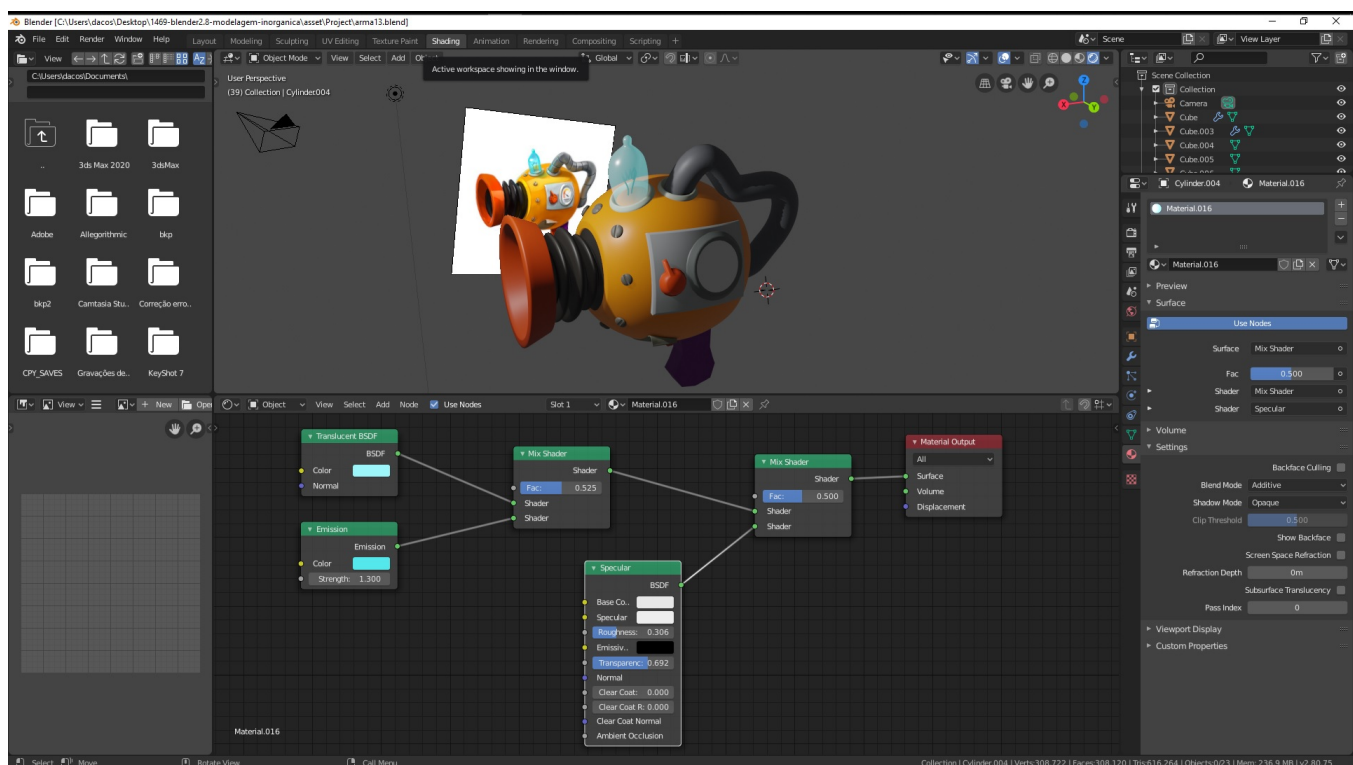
Blender [C:\Users\dacos\Desktop\1469-blender2.8-modelagem-inorganica\asset\Project\arma13.blend]

File Edit Render Window Help Layout Modeling Sculpting UV Editing Texture Paint Shading Animation Rendering Compositing Scripting +

Scene View Layer

View

C:\Users\dacos\Documents\

.. 3ds Max 2020 3dsMax

Adobe Allegorithmic bkp

bkp2 Camtasia Stu.. Correção erro..

CPY_SAVES Gravações de.. KeyShot 7

Object Mode View Select Add Ob Global

Active workspace showing in the window.

User Perspective
(39) Collection | Cylinder004

Scene Collection
Collection
Camera
Cube
Cube.003
Cube.004
Cube.005

Cylinder.004 Material.016

Material.016

Material.016

Preview
Surface

Use Nodes

Surface Mix Shader

Fac 0.500

Shader Mix Shader

Shader Specular

Volume
Settings

Backface Culling

Blend Mode Additive

Shadow Mode Opaque

Clip Threshold 0.500

Show Backface

Screen Space Refraction

Refraction Depth 0m

Subsurface Translucency

Pass Index 0

Viewport Display
Custom Properties

View + New Open Object View Select Add Node Use Nodes Slot 1 Material.016

Translucent BSDF
BSDF
Color
Normal

Emission
Emission
Color
Strength: 1.300

Mix Shader
Shader
Fac: 0.525
Shader
Shader

Mix Shader
Shader
Fac: 0.500
Shader
Shader

Material Output
All
Surface
Volume
Displacement

Specular
BSDF
Base Co..
Specular
Roughness: 0.306
Emissiv..
Transparenc: 0.692
Normal
Clear Coat: 0.000
Clear Coat R: 0.000
Clear Coat Normal
Ambient Occlusion

Material.016

Select Move Rotate View Call Menu

Collection | Cylinder.004 | Verts:308,722 | Faces:308,120 | Tris:616,264 | Objects:0/23 | Mem: 236.9 MB | v2.80.75